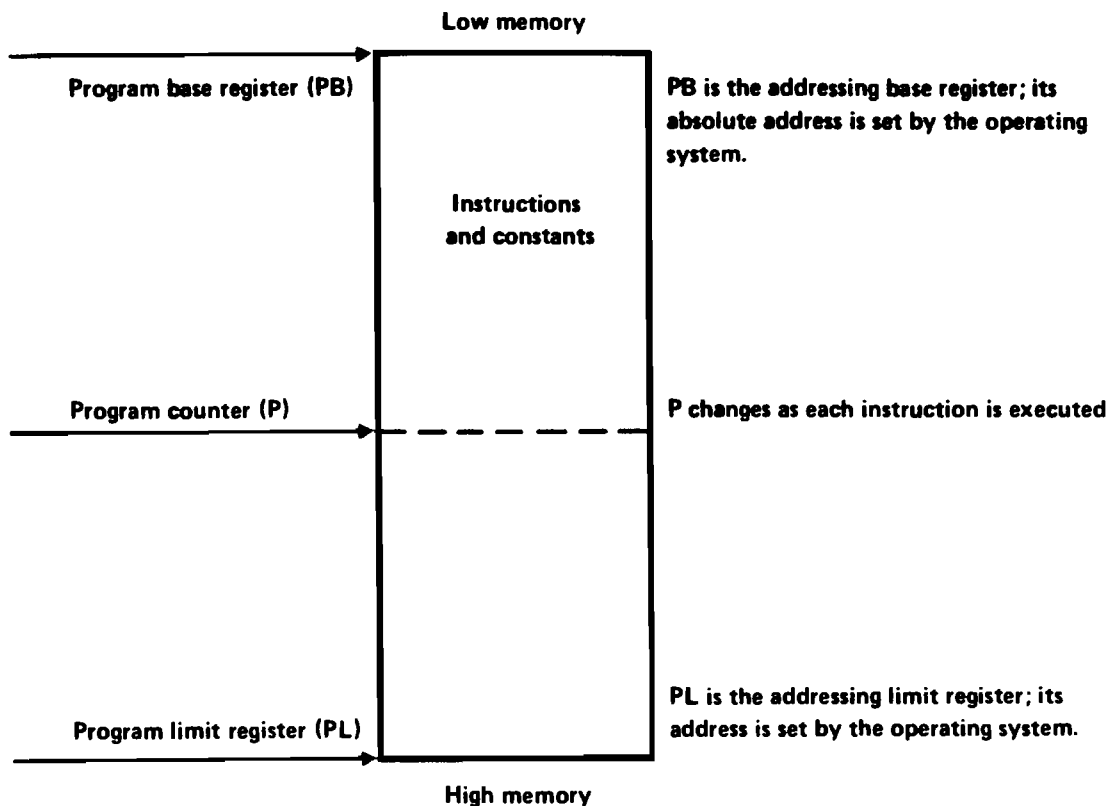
Low memory

Program base register (PB)

PB is the addressing base register; its absolute address is set by the operating system.

Instructions and constants

Program counter (P)

P changes as each instruction is executed

Program limit register (PL)

PL is the addressing limit register; its address is set by the operating system.

High memory